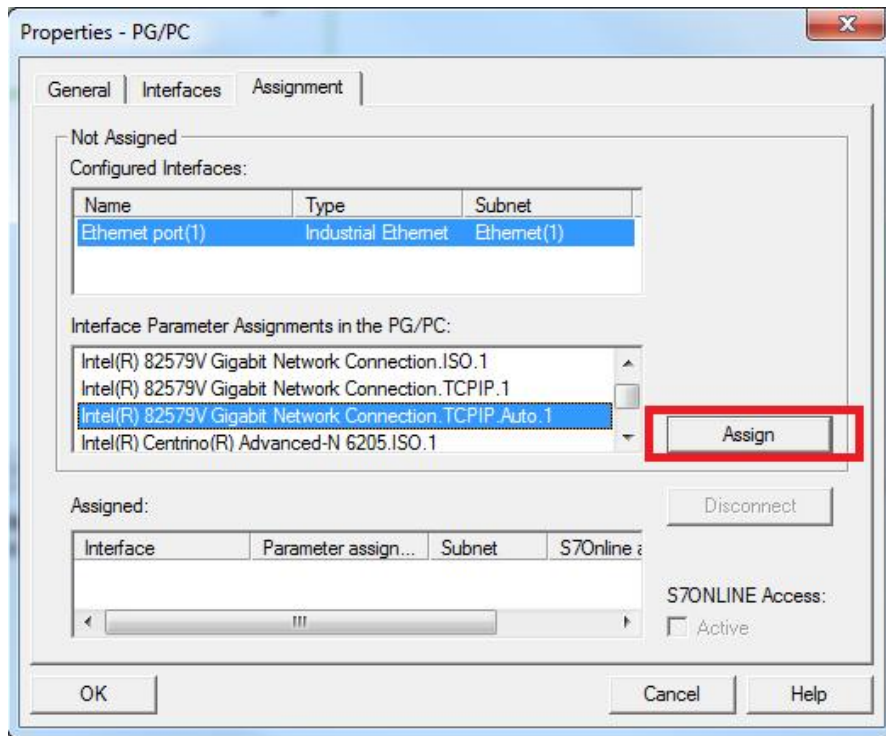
Properties - PG/PC

General | Interfaces | Assignment

Not Assigned

Configured Interfaces:

| Name | Type | Subnet |
|---|---|---|
| Ethernet port(1) | Industrial Ethernet | Ethernet(1) |

Interface Parameter Assignments in the PG/PC:

Intel(R) 82579V Gigabit Network Connection.ISO.1
Intel(R) 82579V Gigabit Network Connection.TCPIP.1
Intel(R) 82579V Gigabit Network Connection.TCPIP.Auto.1
Intel(R) Centrino(R) Advanced-N 6205.ISO.1

Assign

Assigned:

Disconnect

| Interface | Parameter assign... | Subnet | S7Online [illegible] |
|---|---|---|---|

S7ONLINE Access:

Active

OK

Cancel

Help